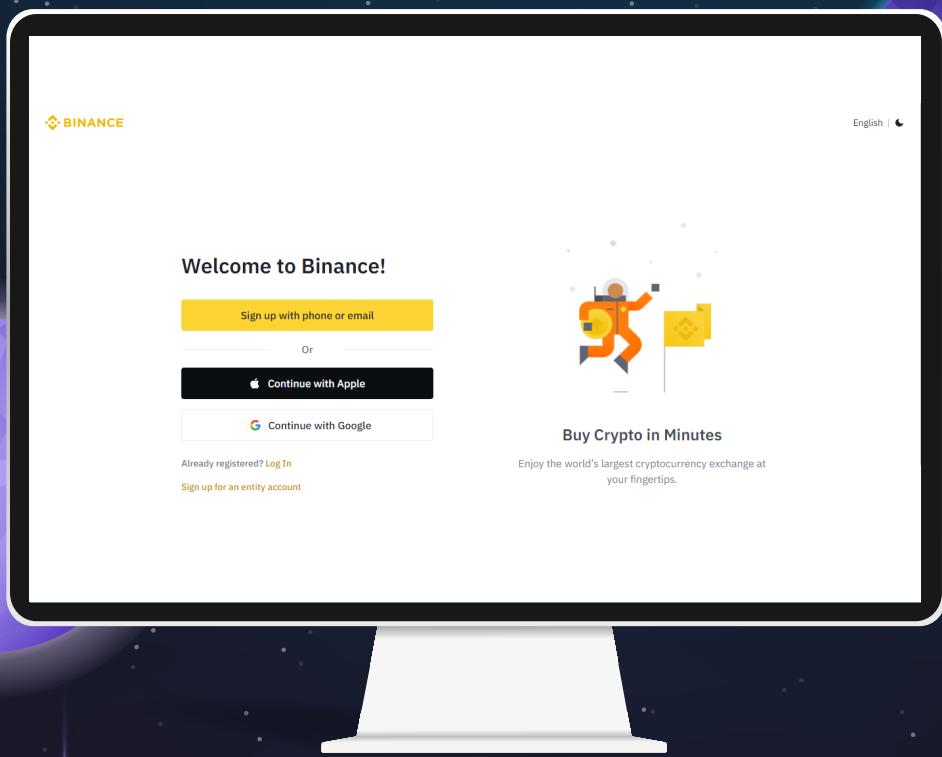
BINANCE

English |

Welcome to Binance!

Sign up with phone or email

Or

Continue with Apple

Continue with Google

Already registered? Log In

Sign up for an entity account

Buy Crypto in Minutes

Enjoy the world's largest cryptocurrency exchange at your fingertips.